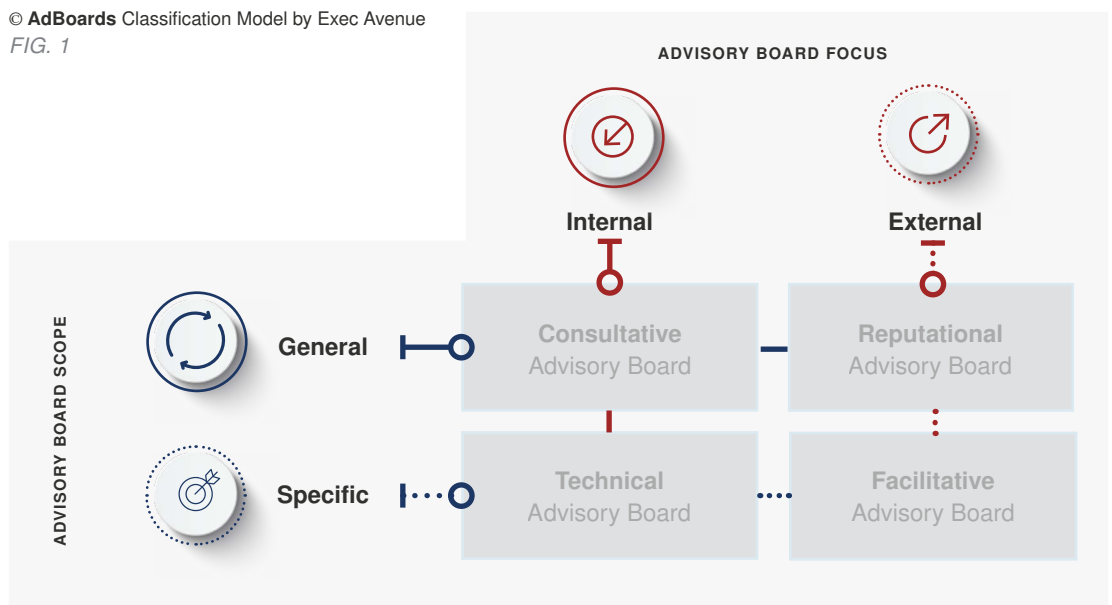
© **AdBoards** Classification Model by Exec Avenue
*FIG. 1*

ADVISORY BOARD FOCUS

Internal

External

ADVISORY BOARD SCOPE

General

Specific

Consultative Advisory Board

Reputational Advisory Board

Technical Advisory Board

Facilitative Advisory Board